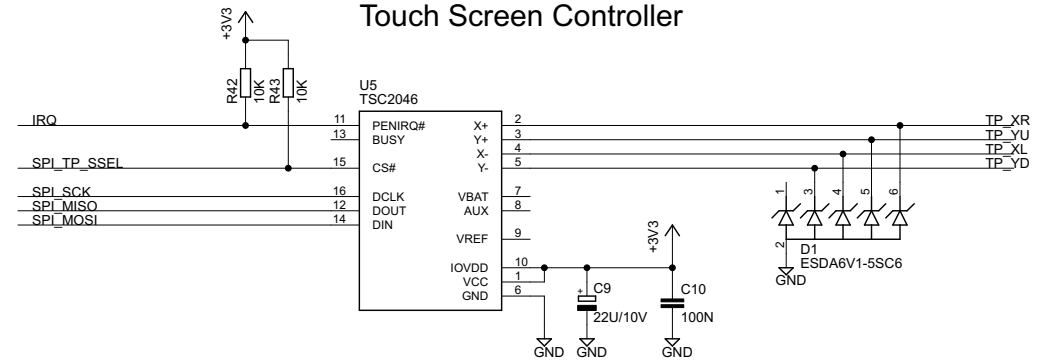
Touch Screen Controller

+3V3

R42 10K
R43 10K

U5
TSC2046

IRQ
SPI_TP_SSEL
SPI_SCK
SPI_MISO
SPI_MOSI

11 PENIRQ#
13 BUSY
15 CS#
16 DCLK
12 DOUT
14 DIN

X+ 2
Y+ 3
X- 4
Y- 5
VBAT 7
AUX 8
VREF 9
IOVDD 10
VCC 1
GND 6

TP_XR
TP_YU
TP_XL
TP_YD

1 3 4 5 6
2
D1
ESDA6V1-5SC6
GND

+3V3

+
C9
22U/10V

C10
100N

GND GND GND